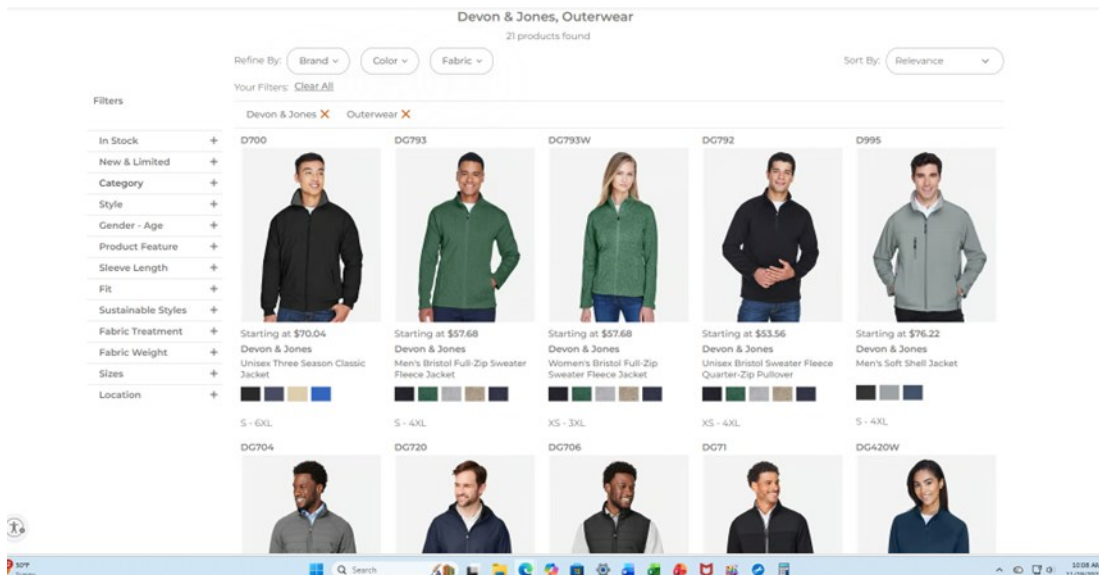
Devon & Jones, Outerwear

21 products found

Refine By: Brand Color Fabric

Sort By: Relevance

Your Filters: Clear All

Devon & Jones ✕ Outerwear ✕

Filters

In Stock +
New & Limited +
Category +
Style +
Gender - Age +
Product Feature +
Sleeve Length +
Fit +
Sustainable Styles +
Fabric Treatment +
Fabric Weight +
Sizes +
Location +

D700
Starting at $70.04
Devon & Jones
Unisex Three Season Classic Jacket
S - 6XL

DG793
Starting at $57.68
Devon & Jones
Men's Bristol Full-Zip Sweater Fleece Jacket
S - 4XL

DG793W
Starting at $57.68
Devon & Jones
Women's Bristol Full-Zip Sweater Fleece Jacket
XS - 3XL

DG792
Starting at $53.56
Devon & Jones
Unisex Bristol Sweater Fleece Quarter-Zip Pullover
XS - 4XL

D995
Starting at $76.22
Devon & Jones
Men's Soft Shell Jacket
S - 4XL

DG704

DG720

DG706

DG71

DG420W

50°F

Search

10:08 AM
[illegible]